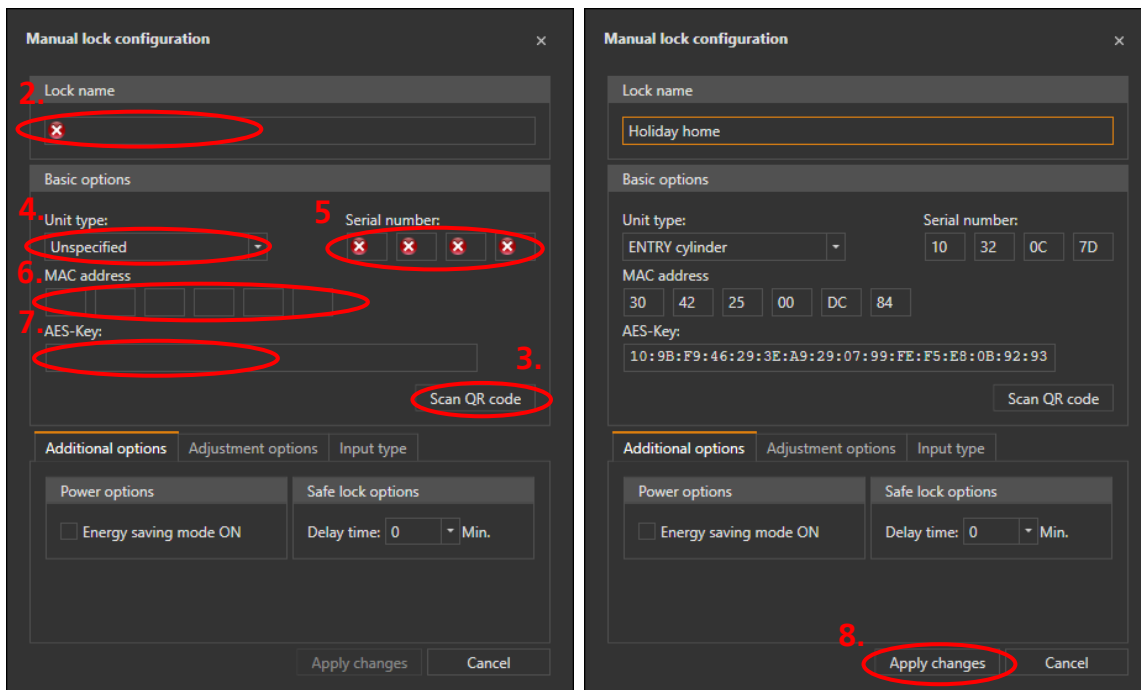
Manual lock configuration ×

2. Lock name

Basic options

4. Unit type:
Unspecified

5 Serial number:

6. MAC address

7. AES-Key:

3.
Scan QR code

Additional options | Adjustment options | Input type

Power options
Energy saving mode ON

Safe lock options
Delay time: 0 Min.

Apply changes Cancel

Manual lock configuration ×

Lock name
Holiday home

Basic options

Unit type:
ENTRY cylinder

Serial number:
10 32 0C 7D

MAC address
30 42 25 00 DC 84

AES-Key:
10:9B:F9:46:29:3E:A9:29:07:99:FE:F5:E8:0B:92:93

Scan QR code

Additional options | Adjustment options | Input type

Power options
Energy saving mode ON

Safe lock options
Delay time: 0 Min.

8.
Apply changes Cancel